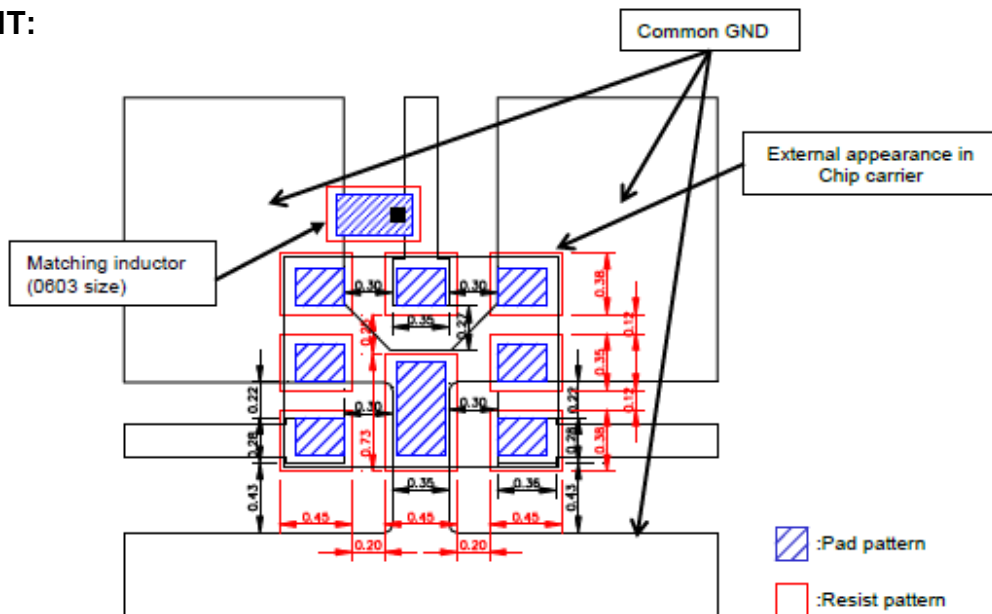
IT:

Common GND

External appearance in Chip carrier

Matching inductor (0603 size)

0.30
0.30
0.35
0.38
0.12
0.35
0.12
0.38
0.20
0.27
0.73
0.22
0.28
0.43
0.30
0.30
0.35
0.35
0.22
0.28
0.43
0.45
0.45
0.45
0.20
0.20

:Pad pattern

:Resist pattern